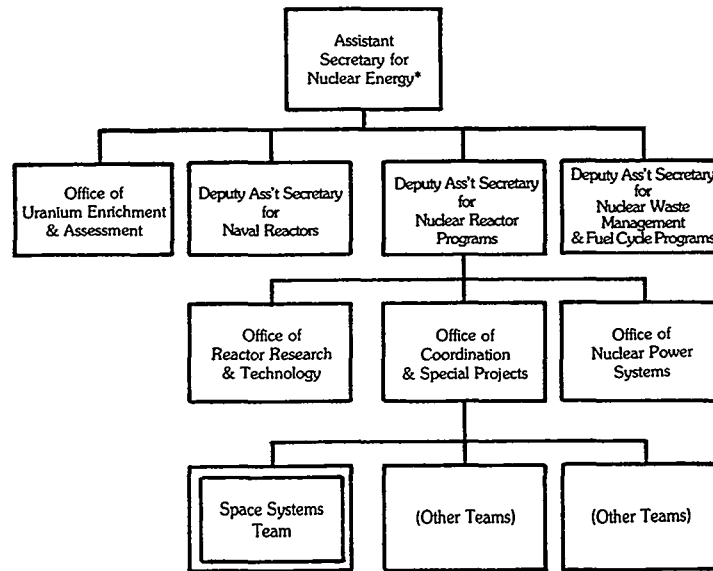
Assistant Secretary for Nuclear Energy*

Office of Uranium Enrichment & Assessment

Deputy Ass't Secretary for Naval Reactors

Deputy Ass't Secretary for Nuclear Reactor Programs

Deputy Ass't Secretary for Nuclear Waste Management & Fuel Cycle Programs

Office of Reactor Research & Technology

Office of Coordination & Special Projects

Office of Nuclear Power Systems

Space Systems Team

(Other Teams)

(Other Teams)